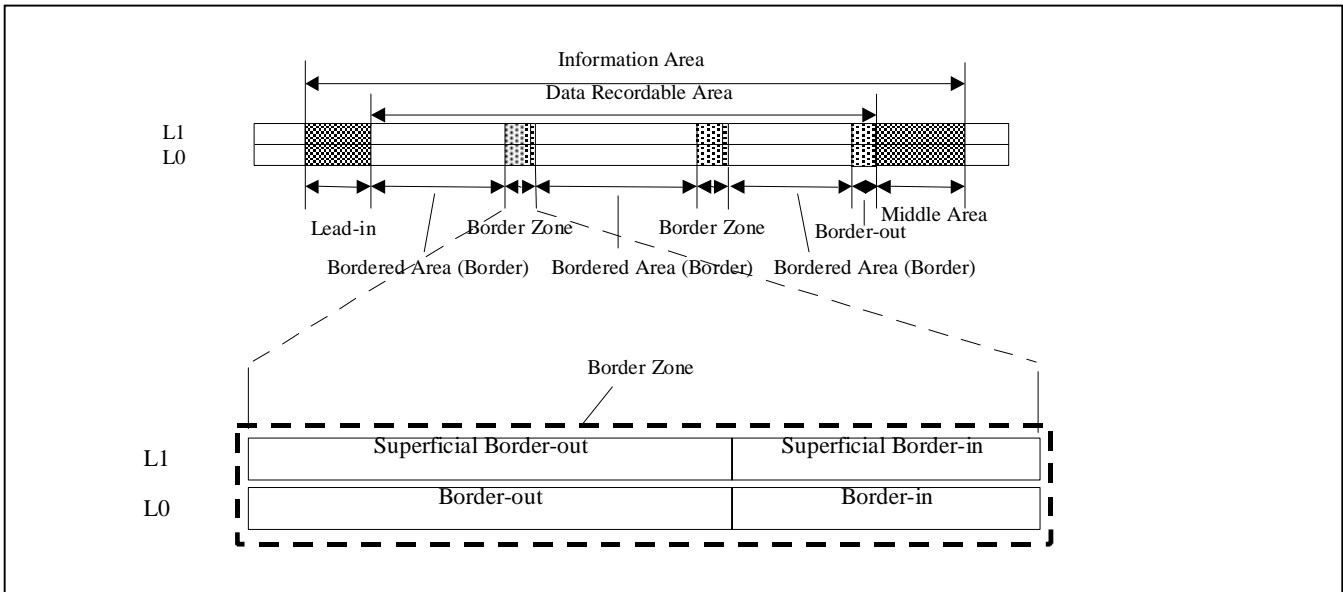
Information Area

Data Recordable Area

L1
L0

Lead-in

Border Zone

Border Zone

Border-out

Middle Area

Bordered Area (Border)

Bordered Area (Border)

Bordered Area (Border)

Border Zone

L1

Superficial Border-out

Superficial Border-in

L0

Border-out

Border-in